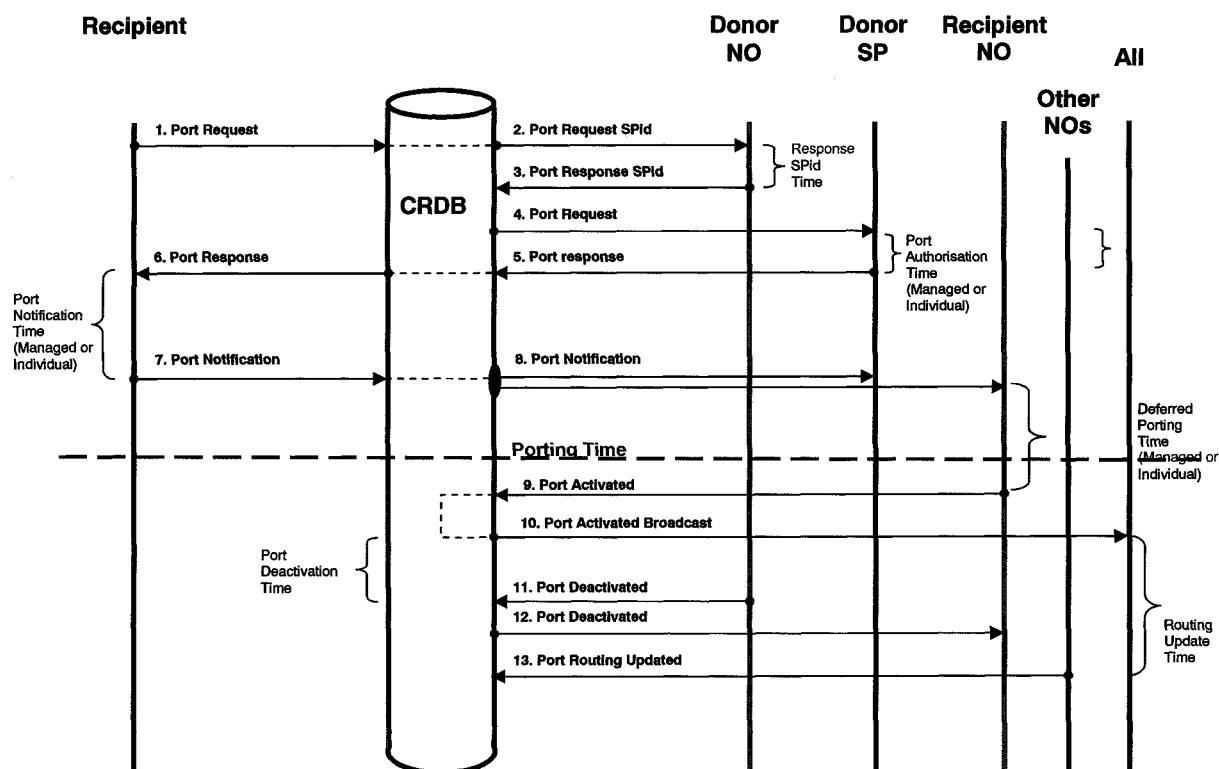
Recipient

Donor NO

Donor SP

Recipient NO

All

Other NOs

CRDB

1. Port Request

2. Port Request SPid

Response SPid Time

3. Port Response SPid

4. Port Request

6. Port Response

5. Port response

Port Authorisation Time (Managed or Individual)

Port Notification Time (Managed or Individual)

7. Port Notification

8. Port Notification

Deferred Porting Time (Managed or Individual)

Porting Time

9. Port Activated

10. Port Activated Broadcast

Port Deactivation Time

11. Port Deactivated

12. Port Deactivated

Routing Update Time

13. Port Routing Updated